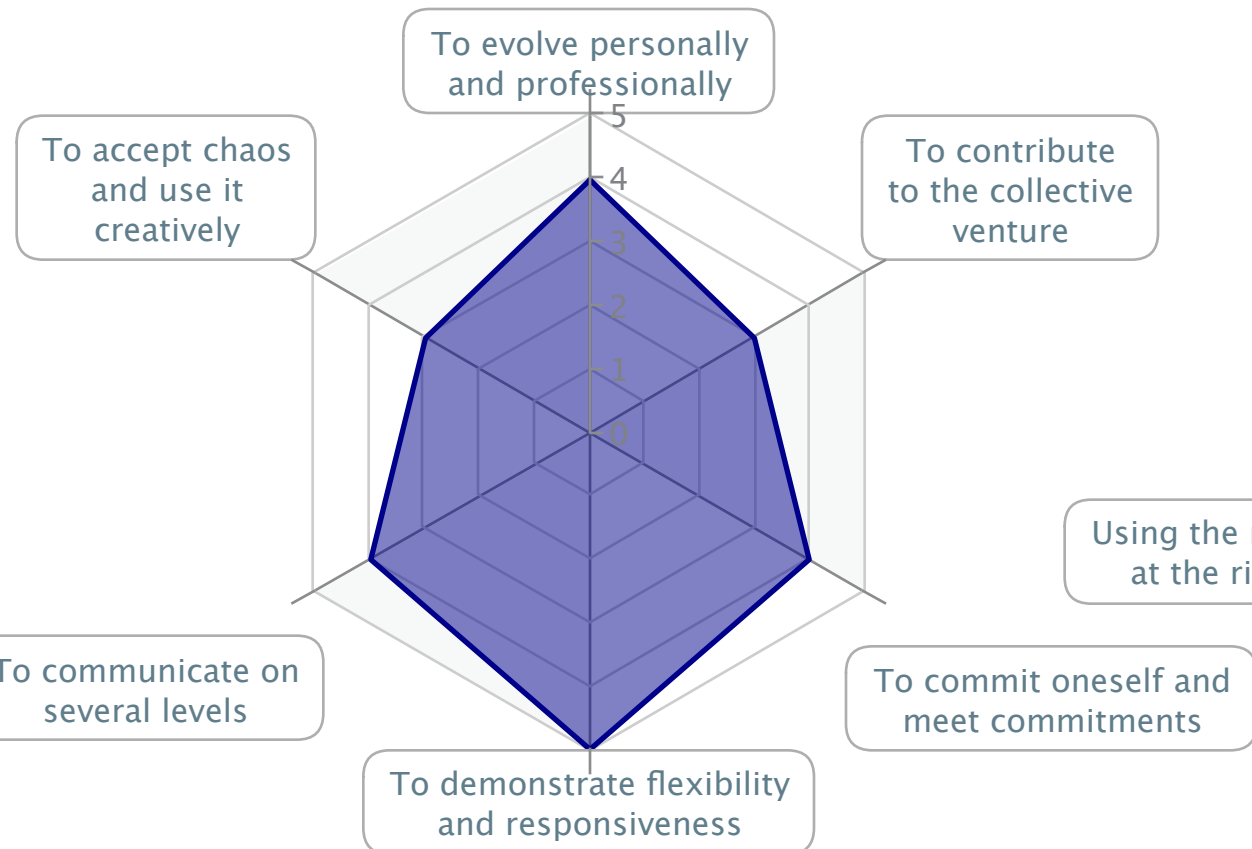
To evolve personally and professionally

5
4
3
2
1
0

To accept chaos and use it creatively

To contribute to the collective venture

Using the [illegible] at the ri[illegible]

To communicate on several levels

To commit oneself and meet commitments

To demonstrate flexibility and responsiveness